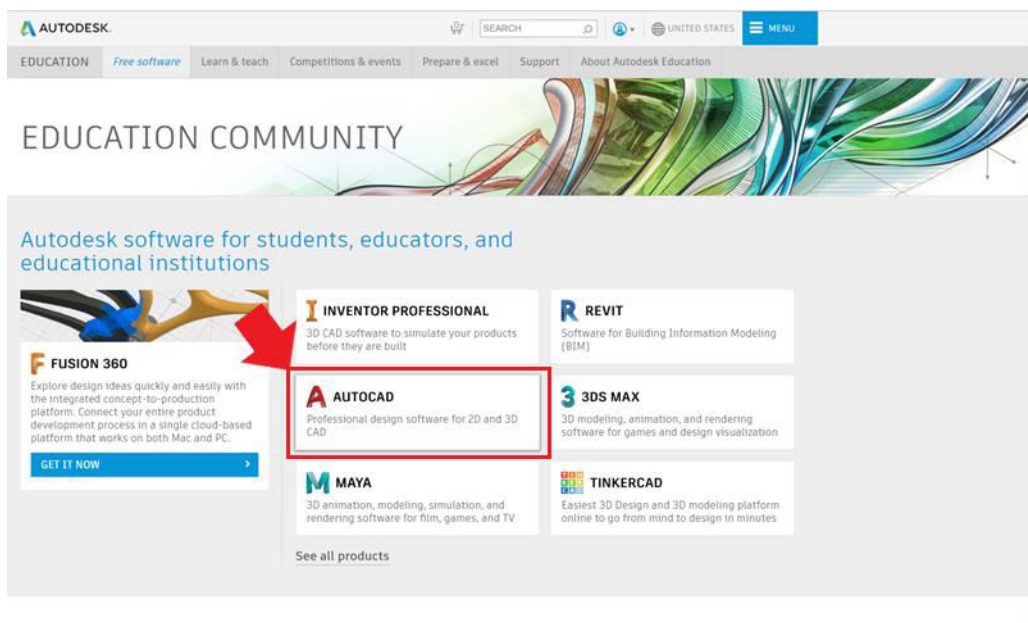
AUTODESK.

SEARCH

UNITED STATES

MENU

EDUCATION | Free software | Learn & teach | Competitions & events | Prepare & excel | Support | About Autodesk Education

EDUCATION COMMUNITY

Autodesk software for students, educators, and educational institutions

FUSION 360

Explore design ideas quickly and easily with the integrated concept-to-production platform. Connect your entire product development process in a single cloud-based platform that works on both Mac and PC.

GET IT NOW

INVENTOR PROFESSIONAL

3D CAD software to simulate your products before they are built

REVIT

Software for Building Information Modeling (BIM)

AUTOCAD

Professional design software for 2D and 3D CAD

3DS MAX

3D modeling, animation, and rendering software for games and design visualization

MAYA

3D animation, modeling, simulation, and rendering software for film, games, and TV

TINKERCAD

Easiest 3D Design and 3D modeling platform online to go from mind to design in minutes

See all products